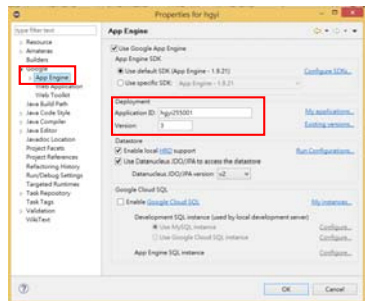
Properties for hgyi

type filter text
Resource
Amateras
Builders
Google
App Engine
Web Application
Web Toolkit
Java Build Path
Java Code Style
Java Compiler
Java Editor
Javadoc Location
Project Facets
Project References
Refactoring History
Run/Debug Settings
Targeted Runtimes
Task Repository
Task Tags
Validation
WikiText

App Engine

Use Google App Engine
App Engine SDK
Use default SDK (App Engine - 1.8.21)
Configure SDKs...
Use specific SDK: App Engine - 1.8.21

Deployment
Application ID: hgyi255001
My applications...
Version: 1
Existing versions...

Datastore
Enable local HRD support
Run Configurations...
Use Datanucleus JDO/JPA to access the datastore
Datanucleus JDO/JPA version: v2

Google Cloud SQL
Enable Google Cloud SQL
My instances...
Development SQL instance (used by local development server)
Use MySQL instance
Configure...
Use Google Cloud SQL instance
Configure...
App Engine SQL instance
Configure...

OK
Cancel